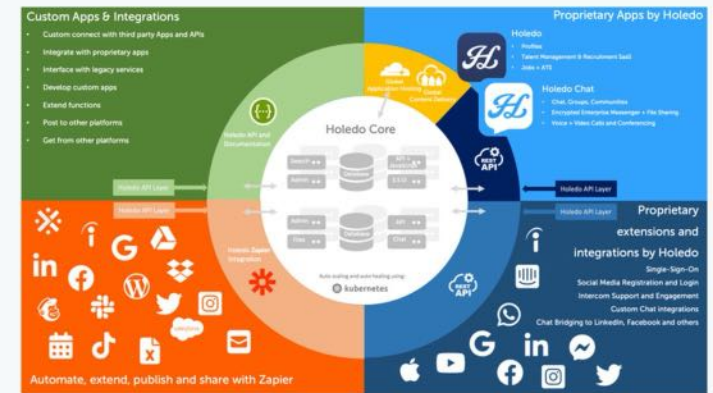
Custom Apps & Integrations

Custom connect with third party Apps and APIs

Integrate with proprietary apps

Interface with legacy services

Develop custom apps

Extend functions

Post to other platforms

Get from other platforms

Proprietary Apps by Holedo

Holedo

Profiles

Talent Management & Recruitment SaaS

Jobs + ATS

Holedo Chat

Chat, Groups, Communities

Encrypted Enterprise Messenger + File Sharing

Voice + Video Calls and Conferencing

Global Application Hosting

Global Content Delivery

Holedo API and Documentation

Holedo Core

REST API

Holedo API Layer

Holedo API Layer

Holedo API Layer

Holedo API Layer

Holedo Zapier Integration

Auto scaling and auto healing using:

kubernetes

REST API

Proprietary extensions and integrations by Holedo

Single-Sign-On

Social Media Registration and Login

Intercom Support and Engagement

Custom Chat integrations

Chat Bridging to LinkedIn, Facebook and others

Automate, extend, publish and share with Zapier